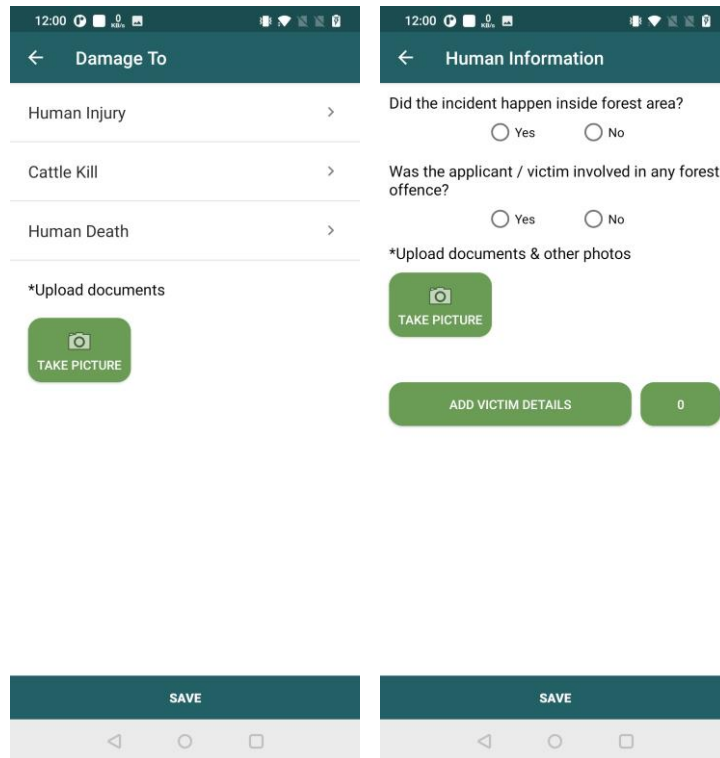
12:00

Damage To

Human Injury

Cattle Kill

Human Death

*Upload documents

TAKE PICTURE

SAVE

12:00

Human Information

Did the incident happen inside forest area?

Yes No

Was the applicant / victim involved in any forest offence?

Yes No

*Upload documents & other photos

TAKE PICTURE

ADD VICTIM DETAILS

0

SAVE